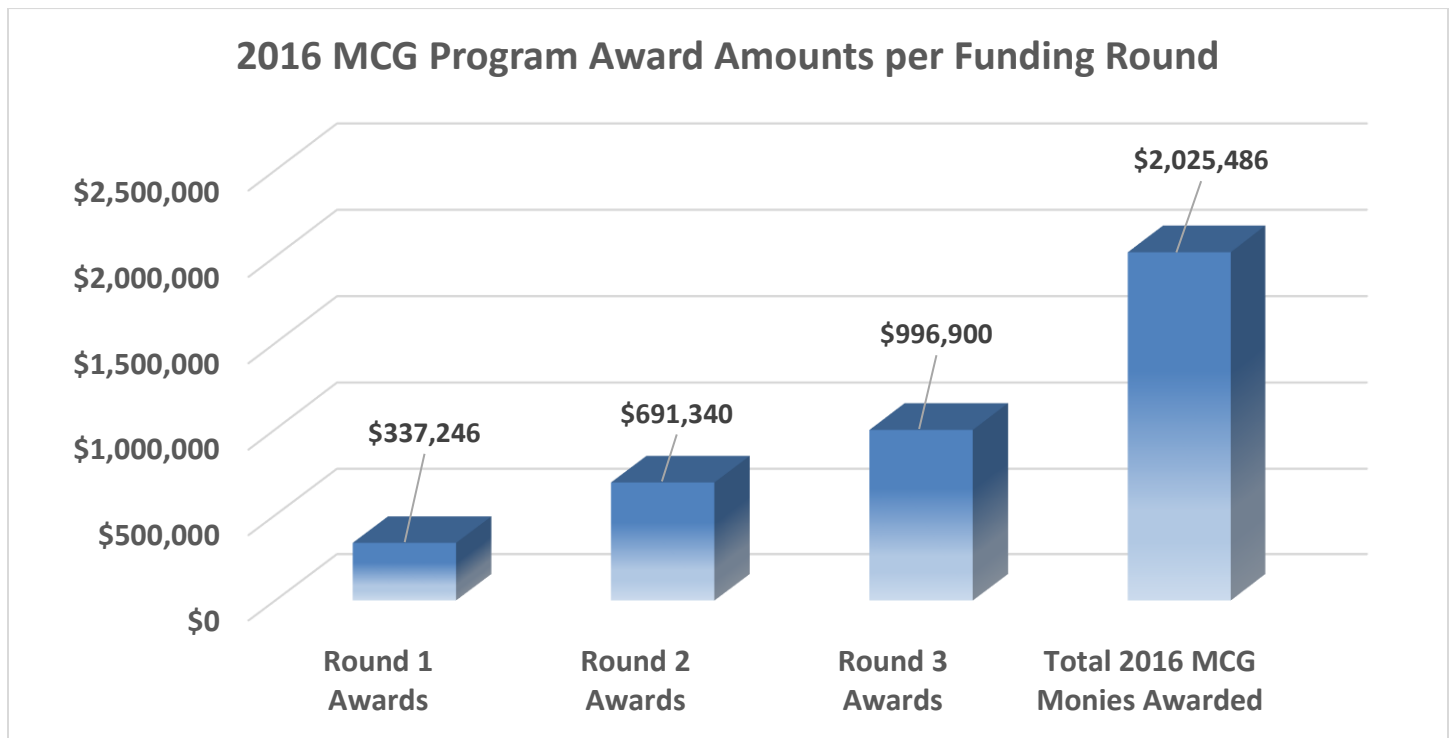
2016 MCG Program Award Amounts per Funding Round

$2,500,000
$2,000,000
$1,500,000
$1,000,000
$500,000
$0

$337,246
$691,340
$996,900
$2,025,486

Round 1 Awards
Round 2 Awards
Round 3 Awards
Total 2016 MCG Monies Awarded